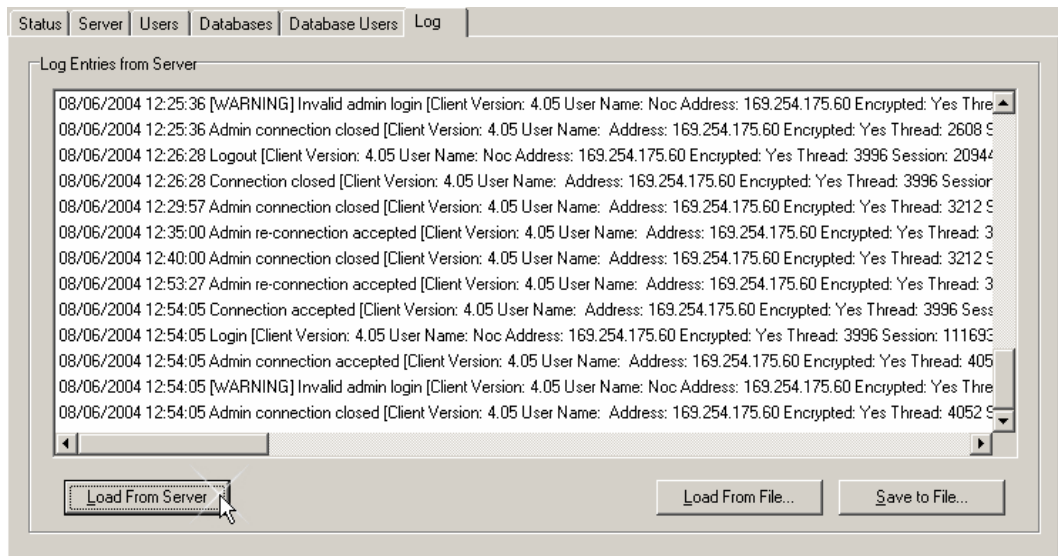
Status | Server | Users | Databases | Database Users | Log

Log Entries from Server

08/06/2004 12:25:36 [WARNING] Invalid admin login [Client Version: 4.05 User Name: Noc Address: 169.254.175.60 Encrypted: Yes Thre
08/06/2004 12:25:36 Admin connection closed [Client Version: 4.05 User Name: Address: 169.254.175.60 Encrypted: Yes Thread: 2608 S
08/06/2004 12:26:28 Logout [Client Version: 4.05 User Name: Noc Address: 169.254.175.60 Encrypted: Yes Thread: 3996 Session: 20944
08/06/2004 12:26:28 Connection closed [Client Version: 4.05 User Name: Address: 169.254.175.60 Encrypted: Yes Thread: 3996 Session
08/06/2004 12:29:57 Admin connection closed [Client Version: 4.05 User Name: Address: 169.254.175.60 Encrypted: Yes Thread: 3212 S
08/06/2004 12:35:00 Admin re-connection accepted [Client Version: 4.05 User Name: Address: 169.254.175.60 Encrypted: Yes Thread: 3
08/06/2004 12:40:00 Admin connection closed [Client Version: 4.05 User Name: Address: 169.254.175.60 Encrypted: Yes Thread: 3212 S
08/06/2004 12:53:27 Admin re-connection accepted [Client Version: 4.05 User Name: Address: 169.254.175.60 Encrypted: Yes Thread: 3
08/06/2004 12:54:05 Connection accepted [Client Version: 4.05 User Name: Address: 169.254.175.60 Encrypted: Yes Thread: 3996 Sess
08/06/2004 12:54:05 Login [Client Version: 4.05 User Name: Noc Address: 169.254.175.60 Encrypted: Yes Thread: 3996 Session: 111693
08/06/2004 12:54:05 Admin connection accepted [Client Version: 4.05 User Name: Address: 169.254.175.60 Encrypted: Yes Thread: 405
08/06/2004 12:54:05 [WARNING] Invalid admin login [Client Version: 4.05 User Name: Noc Address: 169.254.175.60 Encrypted: Yes Thre
08/06/2004 12:54:05 Admin connection closed [Client Version: 4.05 User Name: Address: 169.254.175.60 Encrypted: Yes Thread: 4052 S

Load From Server

Load From File...

Save to File...